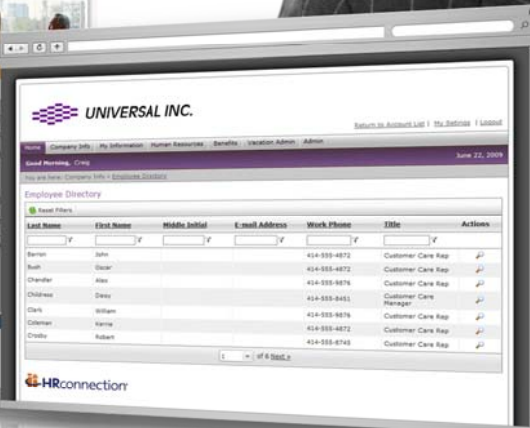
UNIVERSAL INC.

Return to Account List | My Settings | Logout

Home | Company Info | My Information | Human Resources | Benefits | Vacation Admin | Admin

Good Morning, Craig

June 22, 2009

You are here: Company Info > Employee Directory

Employee Directory

Reset Filters

| Last Name | First Name | Middle Initial | E-mail Address | Work Phone | Title | Actions |
|---|---|---|---|---|---|---|
| Barron | John | | | 414-555-4872 | Customer Care Rep | |
| Bush | Oscar | | | 414-555-4872 | Customer Care Rep | |
| Chandler | Alex | | | 414-555-9876 | Customer Care Rep | |
| Childress | Daisy | | | 414-555-8451 | Customer Care Manager | |
| Clark | William | | | 414-555-9876 | Customer Care Rep | |
| Coleman | Kerrie | | | 414-555-4872 | Customer Care Rep | |
| Crosby | Robert | | | 414-555-8745 | Customer Care Rep | |

1 of 6 Next »

HRconnection